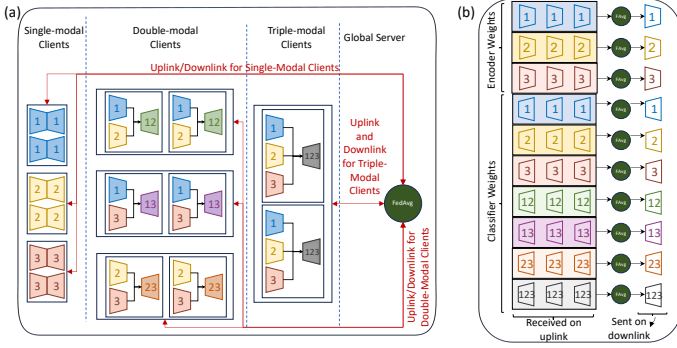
(a)

Single-modal Clients

Double-modal Clients

Triple-modal Clients

Global Server

Uplink/Downlink for Single-Modal Clients

1 1

2 2

3 3

1 2 12

1 2 12

1 3 13

1 3 13

2 3 23

2 3 23

1 2 3 123

1 2 3 123

Uplink and Downlink for Triple-Modal Clients

FedAvg

Uplink/Downlink for Double-Modal Clients

(b)

Encoder Weights

1 1 1 FedAvg 1

2 2 2 FedAvg 2

3 3 3 FedAvg 3

Classifier Weights

1 1 1 FedAvg 1

2 2 2 FedAvg 2

3 3 3 FedAvg 3

12 12 12 FedAvg 12

13 13 13 FedAvg 13

23 23 23 FedAvg 23

123 123 123 FedAvg 123

Received on uplink

Sent on downlink